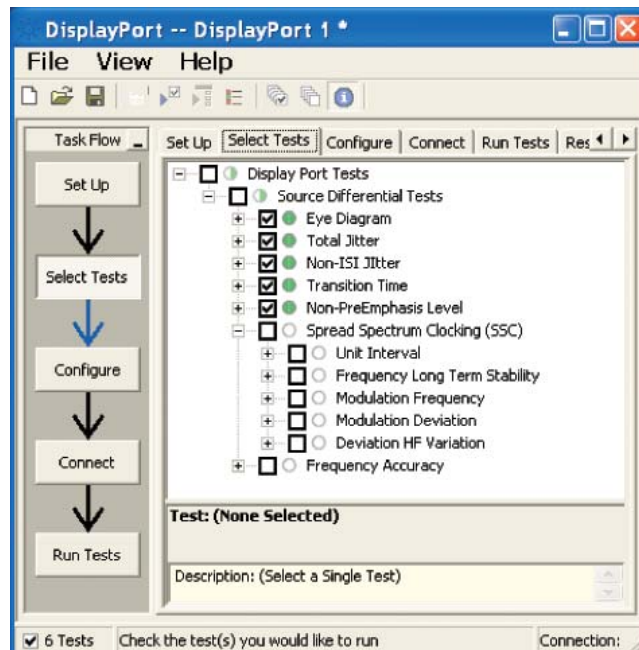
DisplayPort -- DisplayPort 1 *

File View Help

Task Flow

Set Up

Select Tests

Configure

Connect

Run Tests

Set Up | Select Tests | Configure | Connect | Run Tests | Res

Display Port Tests
Source Differential Tests
Eye Diagram
Total Jitter
Non-ISI JItter
Transition Time
Non-PreEmphasis Level
Spread Spectrum Clocking (SSC)
Unit Interval
Frequency Long Term Stability
Modulation Frequency
Modulation Deviation
Deviation HF Variation
Frequency Accuracy

Test: (None Selected)

Description: (Select a Single Test)

6 Tests | Check the test(s) you would like to run | Connection: